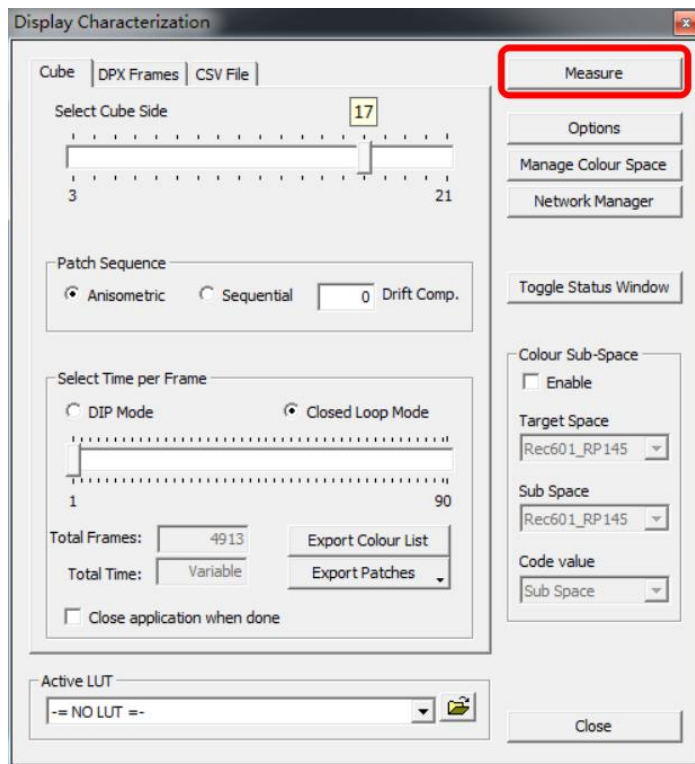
Display Characterization

Cube | DPX Frames | CSV File

Select Cube Side

17

3

21

Patch Sequence

Anisometric

Sequential

0

Drift Comp.

Select Time per Frame

DIP Mode

Closed Loop Mode

1

90

Total Frames:

4913

Total Time:

Variable

Export Colour List

Export Patches

Close application when done

Active LUT

-= NO LUT =-

Measure

Options

Manage Colour Space

Network Manager

Toggle Status Window

Colour Sub-Space

Enable

Target Space

Rec601_RP145

Sub Space

Rec601_RP145

Code value

Sub Space

Close